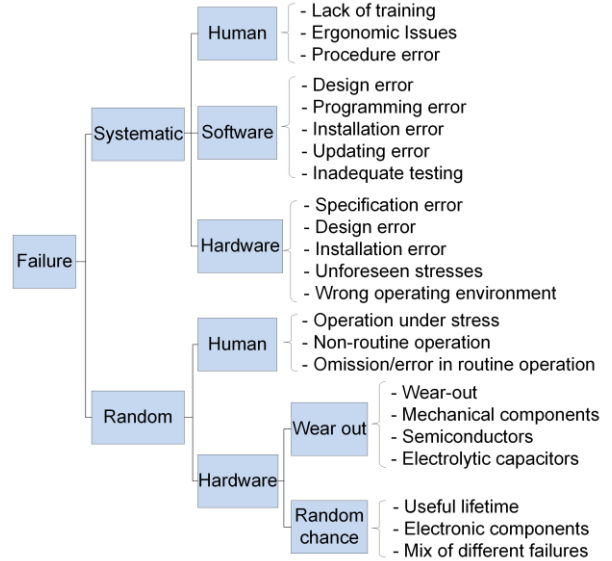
Failure

Systematic

Human
- Lack of training
- Ergonomic Issues
- Procedure error

Software
- Design error
- Programming error
- Installation error
- Updating error
- Inadequate testing

Hardware
- Specification error
- Design error
- Installation error
- Unforeseen stresses
- Wrong operating environment

Random

Human
- Operation under stress
- Non-routine operation
- Omission/error in routine operation

Hardware

Wear out
- Wear-out
- Mechanical components
- Semiconductors
- Electrolytic capacitors

Random chance
- Useful lifetime
- Electronic components
- Mix of different failures